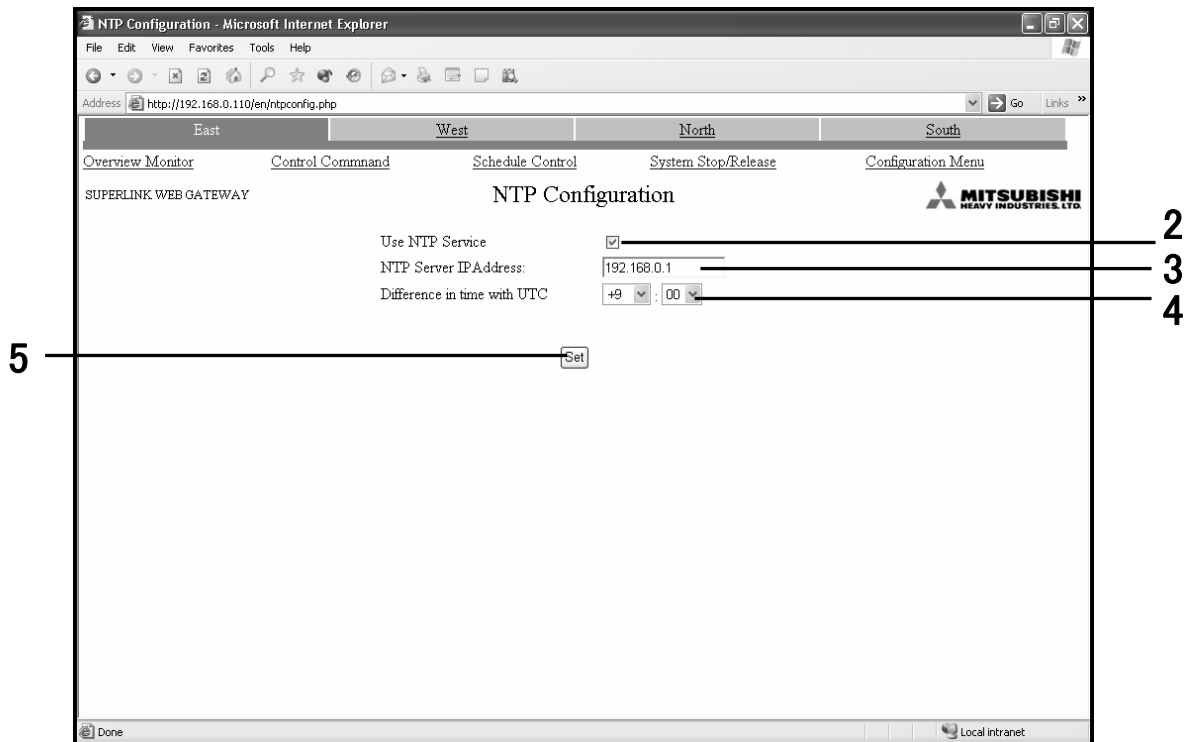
NTP Configuration - Microsoft Internet Explorer

File Edit View Favorites Tools Help

Address http://192.168.0.110/en/ntpconfig.php

Go Links

East West North South

Overview Monitor Control Commnand Schedule Control System Stop/Release Configuration Menu

SUPERLINK WEB GATEWAY

NTP Configuration

MITSUBISHI HEAVY INDUSTRIES, LTD.

Use NTP Service

NTP Server IPAddress: 192.168.0.1

Difference in time with UTC +9 : 00

Set

2

3

4

5

Done

Local intranet